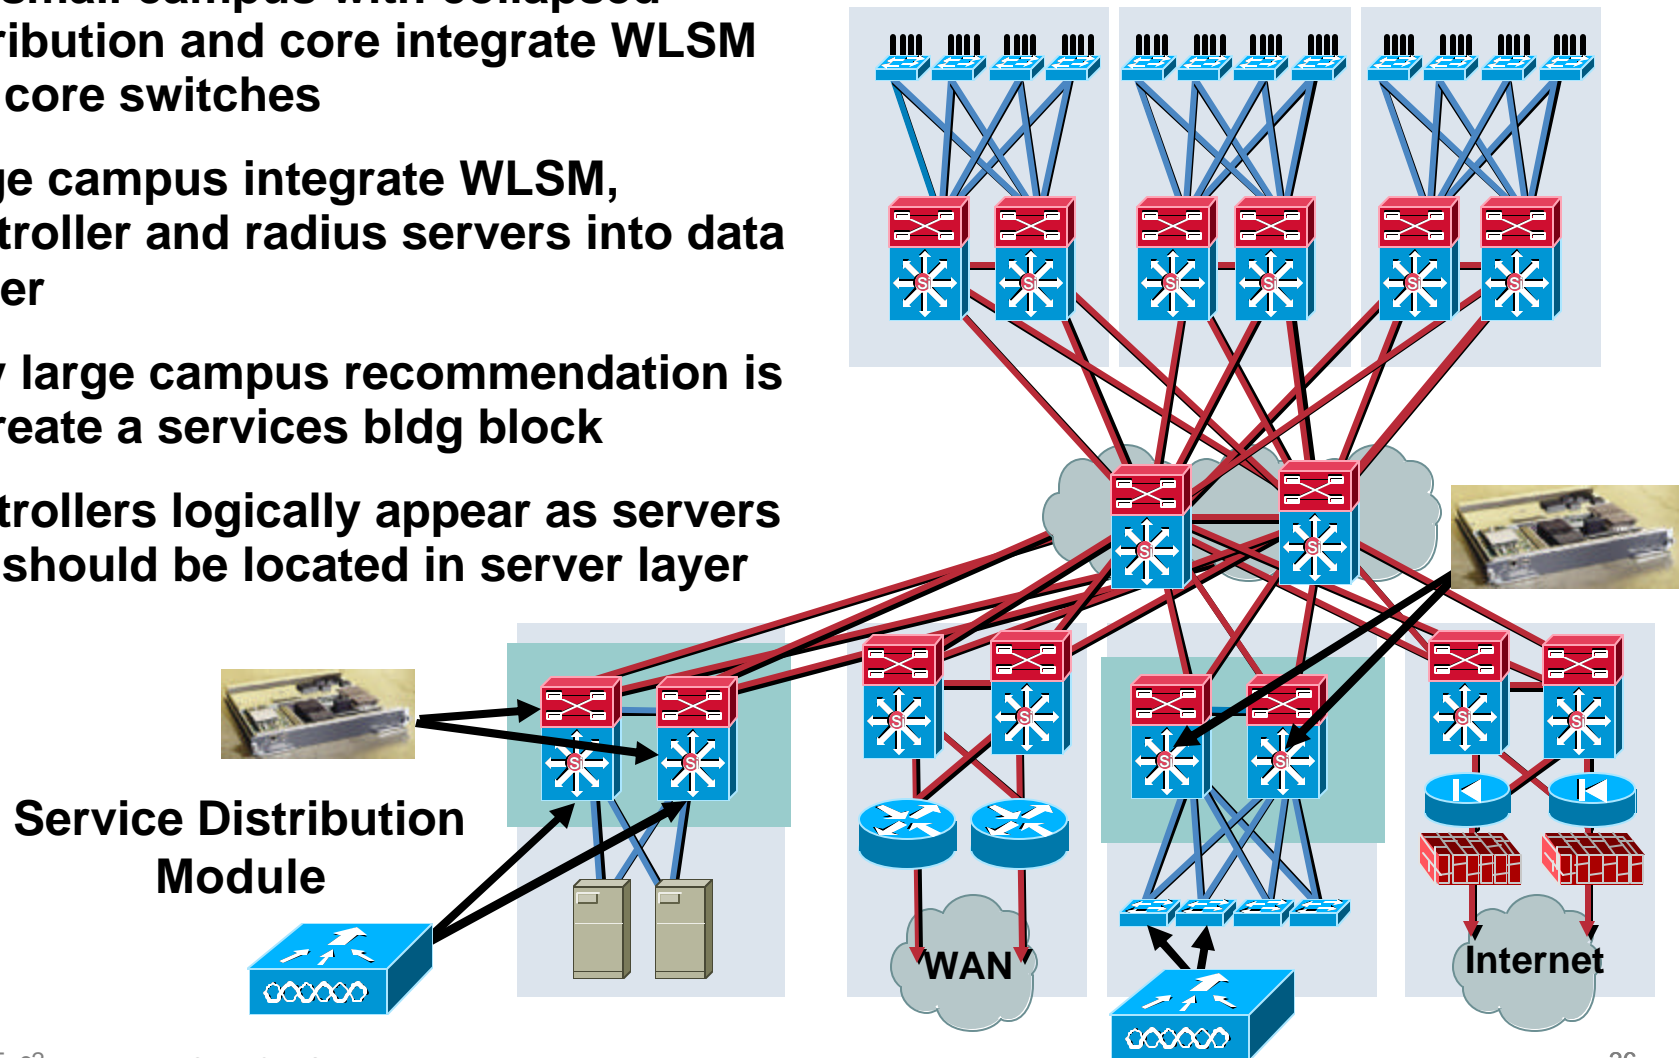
ribution and core integrate WLSM core switches

ge campus integrate WLSM, troller and radius servers into data er

large campus recommendation is reate a services bldg block

trollers logically appear as servers should be located in server layer

Service Distribution Module

WAN

Internet